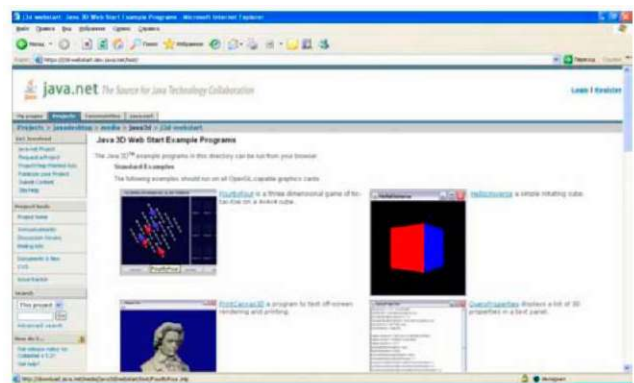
j3d webstart: Java 3D Web Start Example Programs - Microsoft Internet Explorer

java.net The Source for Java Technology Collaboration

Login | Register

Projects » javadesktop » media » java3d » j3d webstart

Java 3D Web Start Example Programs

The Java 3D™ example programs in this directory can be run from your browser.

Standard Examples

The following examples should run on all OpenGL-capable graphics cards.

FourByFour is a three dimensional game of tic-tac-toe on a 4x4x4 cube.

HelloUniverse a simple rotating cube.

PrintCanvas3D is a program to test off-screen rendering and printing.

QueryProperties displays a list of 3D properties in a text panel.

Project tools

Search

This project

Go

Advanced search

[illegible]